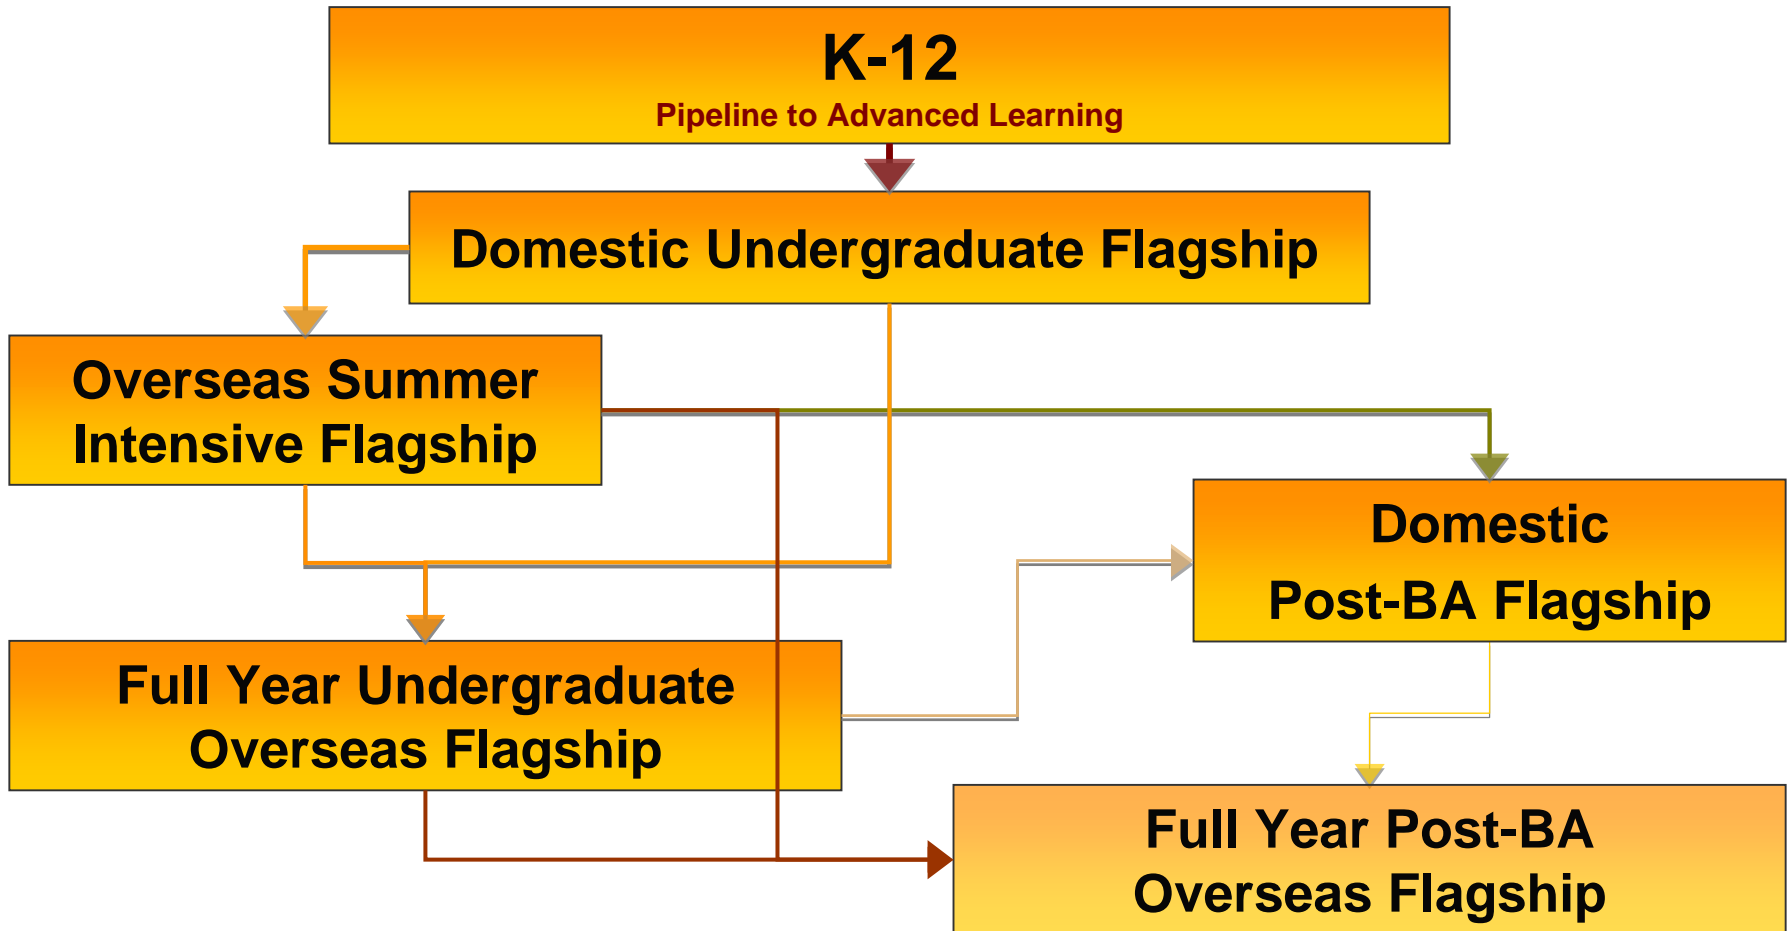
K-12
Pipeline to Advanced Learning

Domestic Undergraduate Flagship

Overseas Summer Intensive Flagship

Domestic Post-BA Flagship

Full Year Undergraduate Overseas Flagship

Full Year Post-BA Overseas Flagship